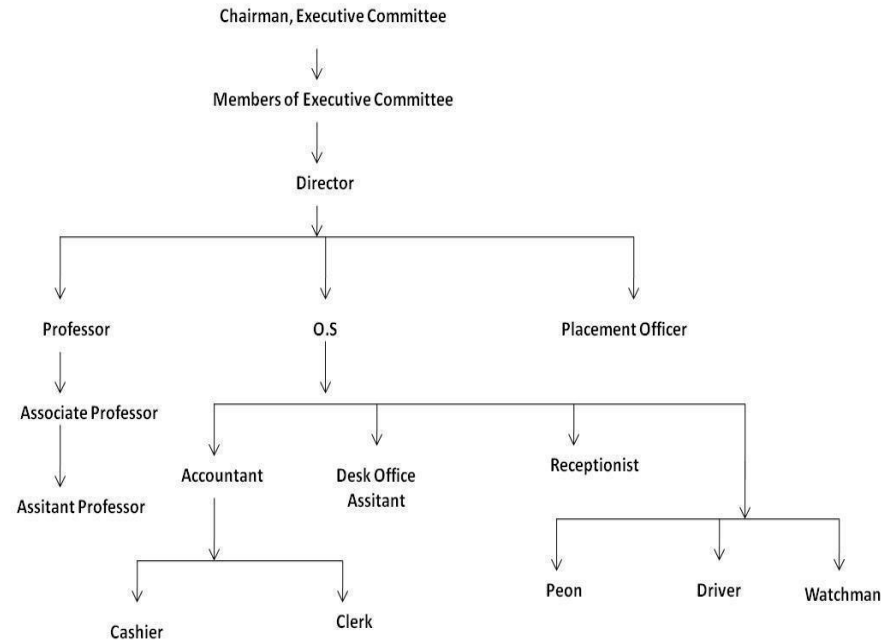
Chairman, Executive Committee

Members of Executive Committee

Director

Professor

O.S

Placement Officer

Associate Professor

Assitant Professor

Accountant

Desk Office Assitant

Receptionist

Cashier

Clerk

Peon

Driver

Watchman